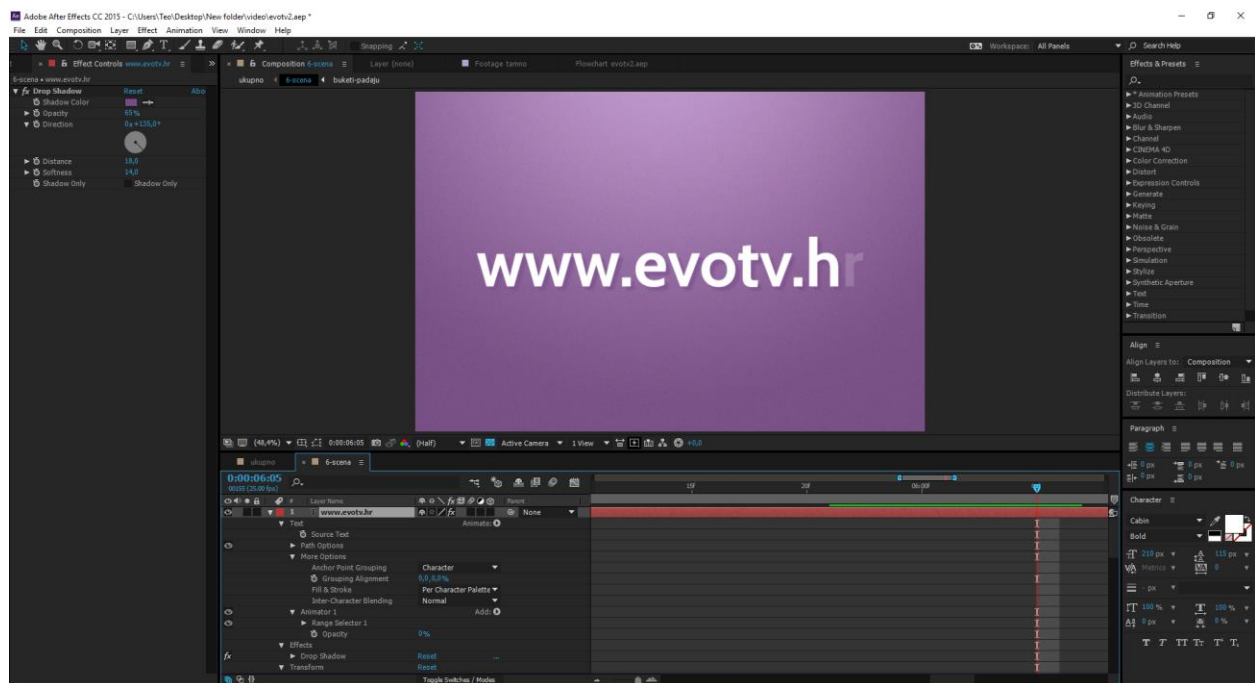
Adobe After Effects CC 2015 - C:\Users\Teo\Desktop\New folder\video\evotv2.aep *
File Edit Composition Layer Effect Animation View Window Help

Snapping

Workspace: All Panels
Search Help

Effect Controls www.evotv.hr
6-scena • www.evotv.hr
fx Drop Shadow Reset Abo
Shadow Color
Opacity 65%
Direction 0x+135,0°
Distance 18,0
Softness 14,0
Shadow Only Shadow Only

Composition 6-scena
Layer (none)
Footage tamno
Flowchart evotv2.aep
ukupno 6-scena buketi-padaju

www.evotv.hr

(48,4%) 0:00:06:05 (Half) Active Camera 1 View +0,0

ukupno 6-scena

0:00:06:05
00155 (25.00 fps)

Layer Name Parent
1 www.evotv.hr None
Text Animate:
Source Text
Path Options
More Options
Anchor Point Grouping Character
Grouping Alignment 0,0,0,0%
Fill & Stroke Per Character Palette
Inter-Character Blending Normal
Animator 1 Add:
Range Selector 1
Opacity 0%
Effects
Drop Shadow Reset
Transform Reset
Toggle Switches / Modes

15f 20f 06:00f

Effects & Presets
* Animation Presets
3D Channel
Audio
Blur & Sharpen
Channel
CINEMA 4D
Color Correction
Distort
Expression Controls
Generate
Keying
Matte
Noise & Grain
Obsolete
Perspective
Simulation
Stylize
Synthetic Aperture
Text
Time
Transition

Align
Align Layers to: Composition
Distribute Layers:

Paragraph
0 px 0 px 0 px
0 px 0 px

Character
Cabin
Bold
210 px 115 px
Metrics 0
- px
100 % 100 %
0 px 0 %
T T TT Tr T' T,